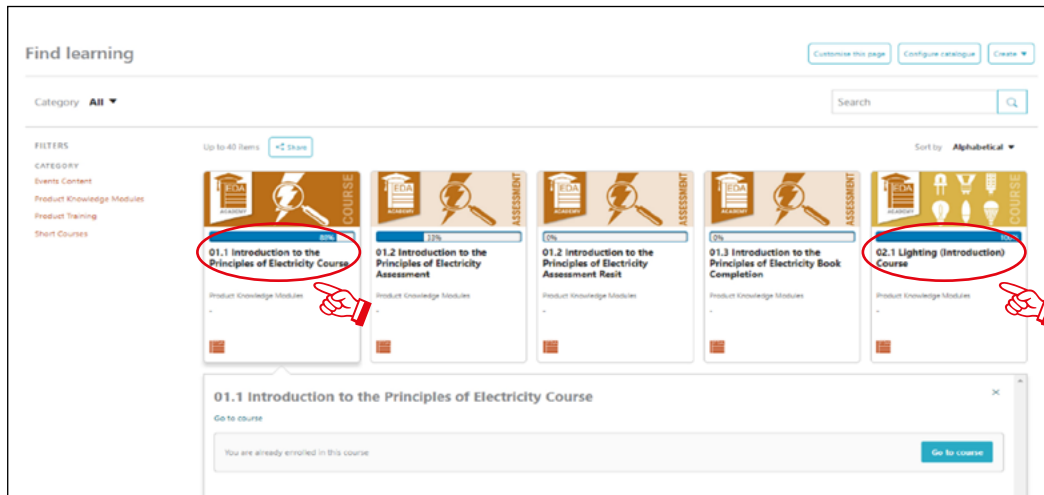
Find learning

Customise this page | Configure catalogue | Create ▼

Category All ▼

Search

FILTERS
CATEGORY
Events Content
Product Knowledge Modules
Product Training
Short Courses

Up to 40 items | Share

Sort by Alphabetical ▼

EDA ACADEMY COURSE
80%
01.1 Introduction to the Principles of Electricity Course
Product Knowledge Modules
-

EDA ACADEMY ASSESSMENT
33%
01.2 Introduction to the Principles of Electricity Assessment
Product Knowledge Modules
-

EDA ACADEMY ASSESSMENT
0%
01.2 Introduction to the Principles of Electricity Assessment Resit
Product Knowledge Modules
-

EDA ACADEMY ASSESSMENT
0%
01.3 Introduction to the Principles of Electricity Book Completion
Product Knowledge Modules
-

EDA ACADEMY COURSE
100%
02.1 Lighting (Introduction) Course
Product Knowledge Modules
-

01.1 Introduction to the Principles of Electricity Course
Go to course
×
You are already enrolled in this course
Go to course